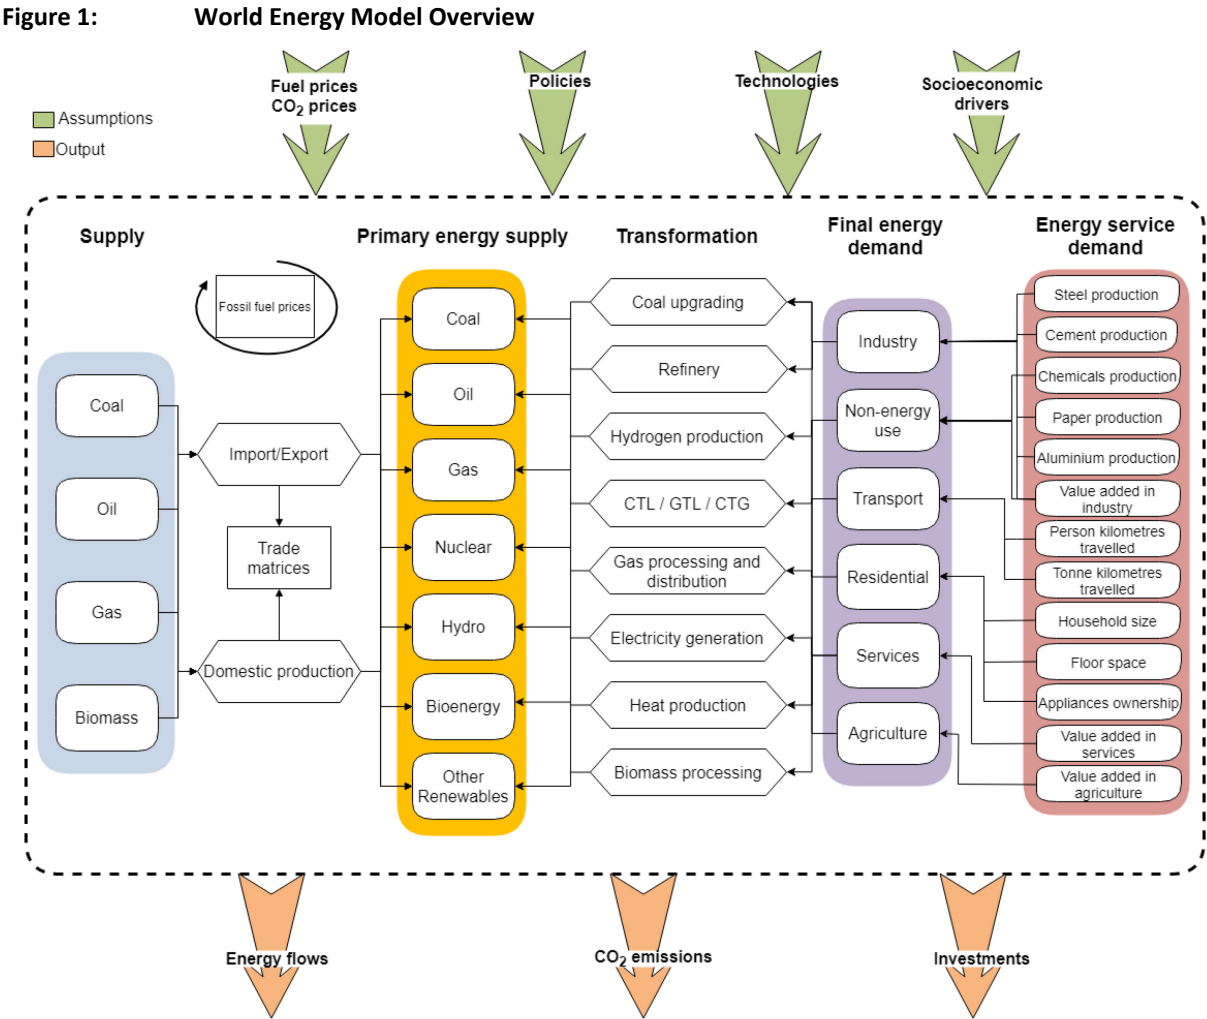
Figure 1: World Energy Model Overview

Fuel prices
$CO_2$ prices

Policies

Technologies

Socioeconomic drivers

Assumptions
Output

Supply

Primary energy supply

Transformation

Final energy demand

Energy service demand

Fossil fuel prices

Coal
Oil
Gas
Biomass

Import/Export
Trade matrices
Domestic production

Coal
Oil
Gas
Nuclear
Hydro
Bioenergy
Other Renewables

Coal upgrading
Refinery
Hydrogen production
CTL / GTL / CTG
Gas processing and distribution
Electricity generation
Heat production
Biomass processing

Industry
Non-energy use
Transport
Residential
Services
Agriculture

Steel production
Cement production
Chemicals production
Paper production
Aluminium production
Value added in industry
Person kilometres travelled
Tonne kilometres travelled
Household size
Floor space
Appliances ownership
Value added in services
Value added in agriculture

Energy flows

$CO_2$ emissions

Investments